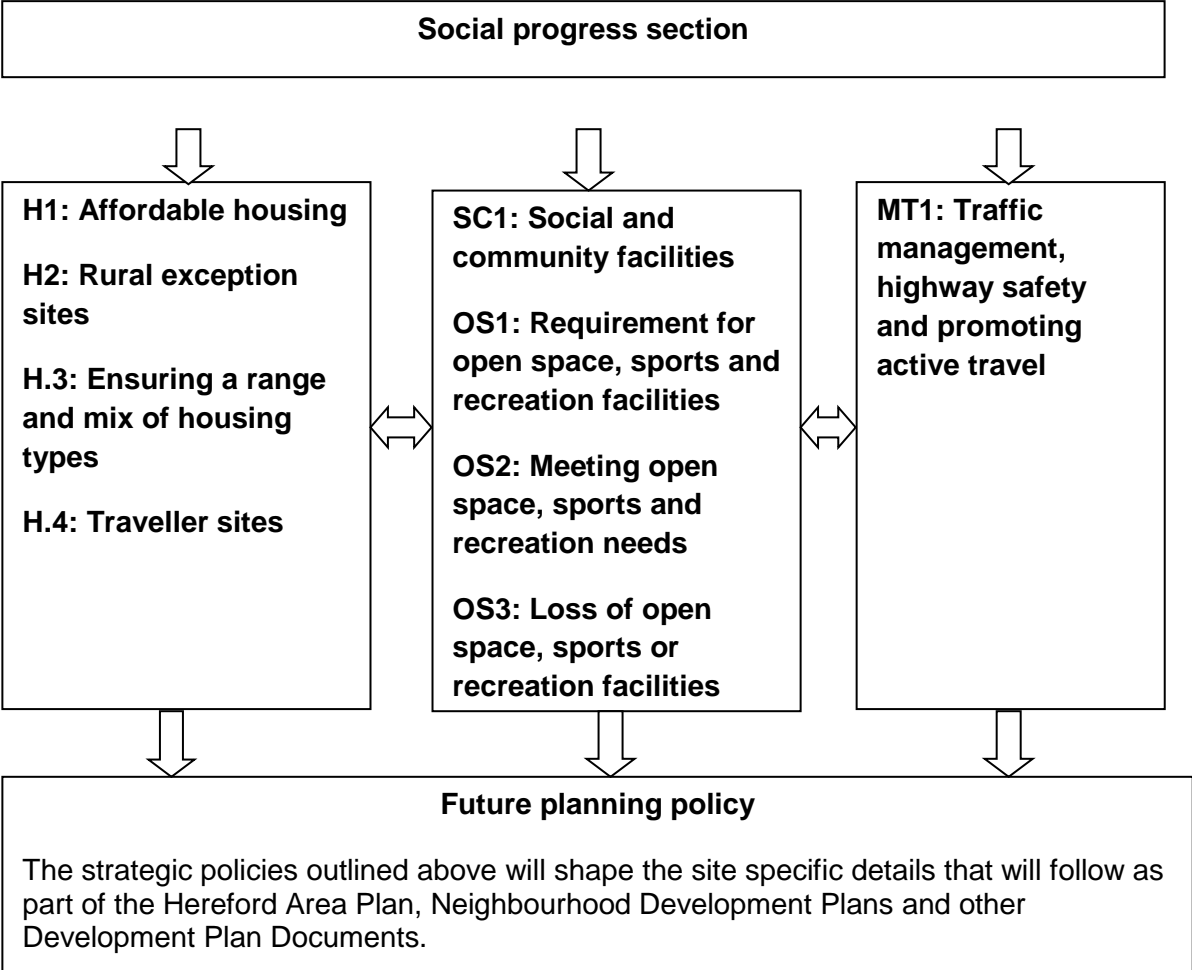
Social progress section

H1: Affordable housing

H2: Rural exception sites

H.3: Ensuring a range and mix of housing types

H.4: Traveller sites

SC1: Social and community facilities

OS1: Requirement for open space, sports and recreation facilities

OS2: Meeting open space, sports and recreation needs

OS3: Loss of open space, sports or recreation facilities

MT1: Traffic management, highway safety and promoting active travel

Future planning policy

The strategic policies outlined above will shape the site specific details that will follow as part of the Hereford Area Plan, Neighbourhood Development Plans and other Development Plan Documents.